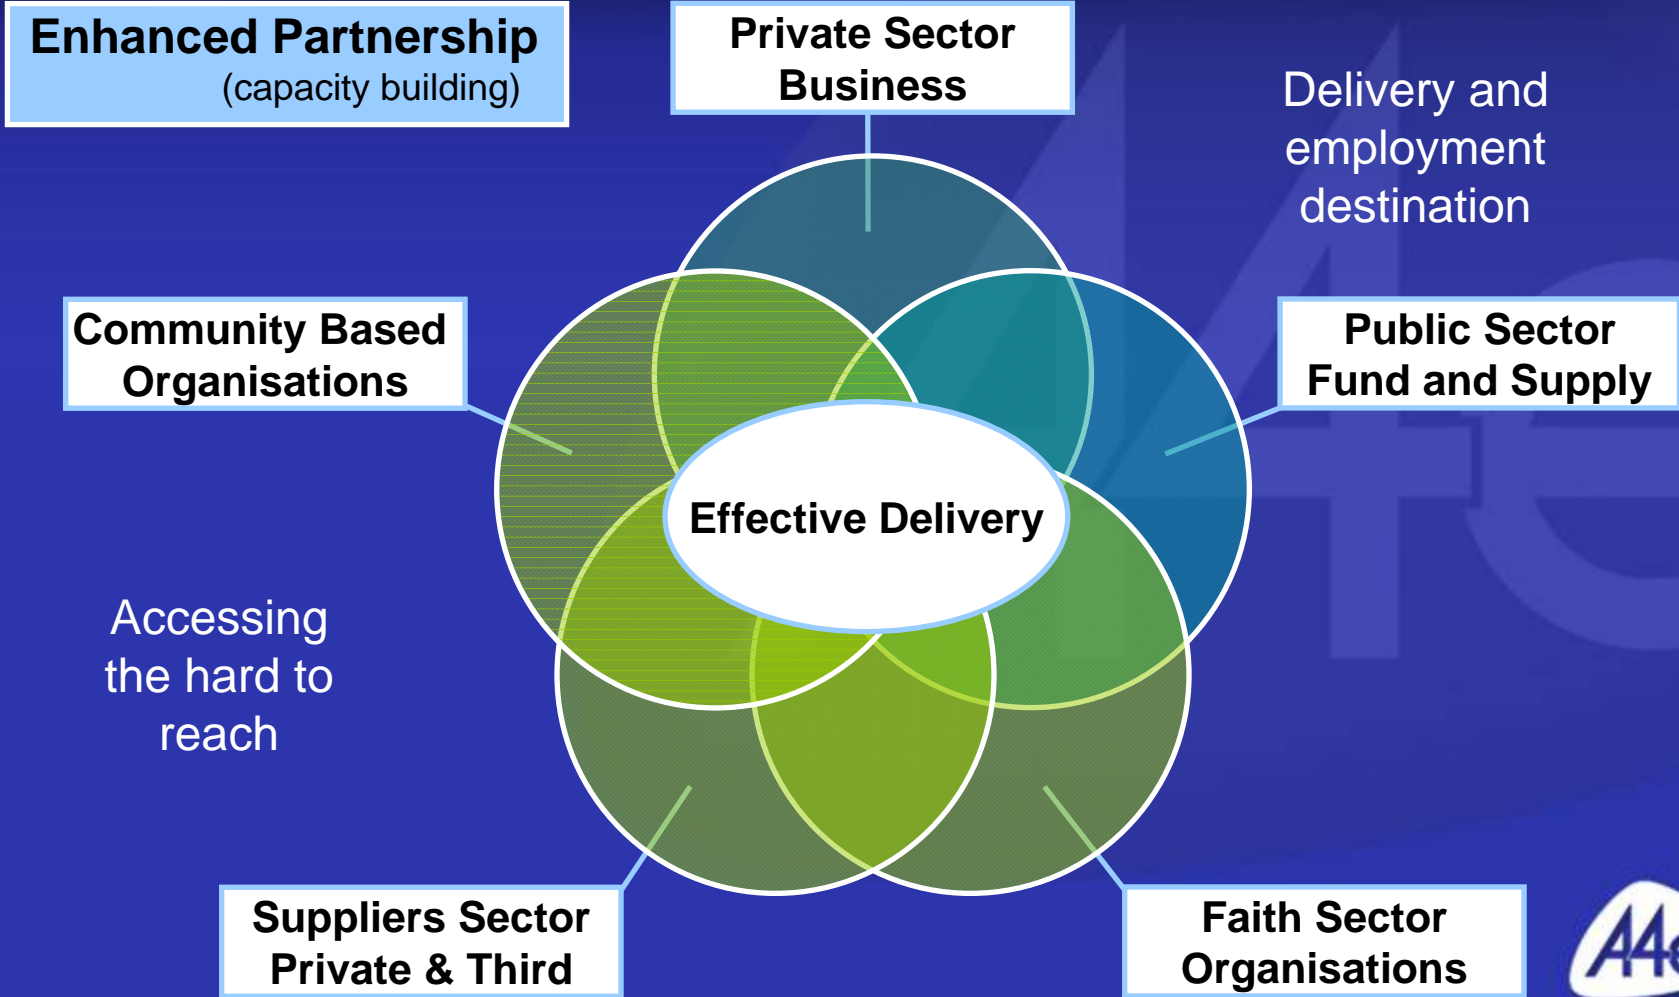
Enhanced Partnership
(capacity building)

Private Sector
Business

Delivery and employment destination

Community Based Organisations

Public Sector
Fund and Supply

Effective Delivery

Accessing the hard to reach

Suppliers Sector
Private & Third

Faith Sector
Organisations

A4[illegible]